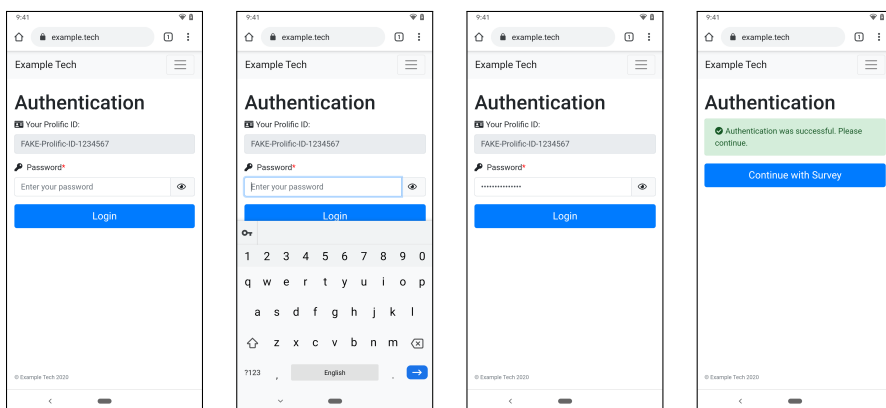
9:41
example.tech
1
Example Tech
Authentication
Your Prolific ID:
FAKE-Prolific-ID-1234567
Password*
Enter your password
Login
© Example Tech 2020

9:41
example.tech
1
Example Tech
Authentication
Your Prolific ID:
FAKE-Prolific-ID-1234567
Password*
Enter your password
Login
1 2 3 4 5 6 7 8 9 0
q w e r t y u i o p
a s d f g h j k l
z x c v b n m
?123 , English .

9:41
example.tech
1
Example Tech
Authentication
Your Prolific ID:
FAKE-Prolific-ID-1234567
Password*
...............
Login
© Example Tech 2020

9:41
example.tech
1
Example Tech
Authentication
Authentication was successful. Please continue.
Continue with Survey
© Example Tech 2020